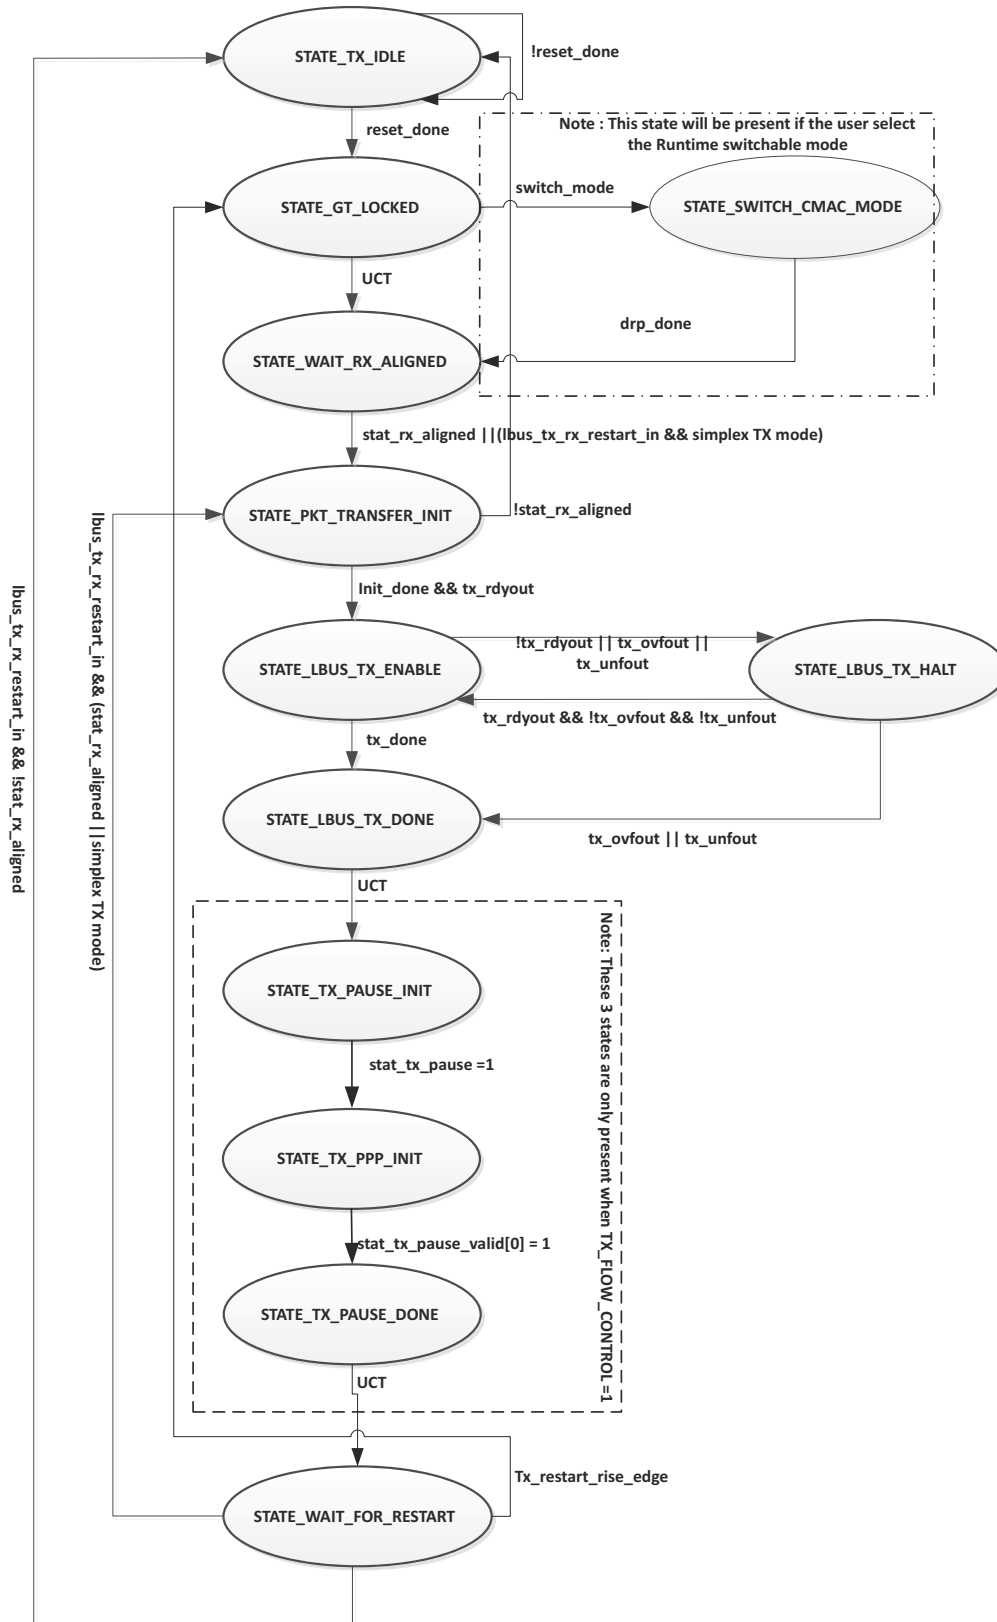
STATE_TX_IDLE

!reset_done

reset_done

Note : This state will be present if the user select the Runtime switchable mode

STATE_GT_LOCKED

switch_mode

STATE_SWITCH_CMAC_MODE

UCT

drp_done

STATE_WAIT_RX_ALIGNED

stat_rx_aligned ||(lbus_tx_rx_restart_in && simplex TX mode)

STATE_PKT_TRANSFER_INIT

!stat_rx_aligned

Init_done && tx_rdyout

STATE_LBUS_TX_ENABLE

!tx_rdyout || tx_ovfout || tx_unfout

STATE_LBUS_TX_HALT

tx_rdyout && !tx_ovfout && !tx_unfout

tx_done

STATE_LBUS_TX_DONE

tx_ovfout || tx_unfout

UCT

STATE_TX_PAUSE_INIT

stat_tx_pause =1

STATE_TX_PPP_INIT

stat_tx_pause_valid[0] = 1

STATE_TX_PAUSE_DONE

UCT

Note: These 3 states are only present when TX_FLOW_CONTROL =1

Tx_restart_rise_edge

STATE_WAIT_FOR_RESTART

lbus_tx_rx_restart_in && (stat_rx_aligned || simplex TX mode)

lbus_tx_rx_restart_in && !stat_rx_aligned